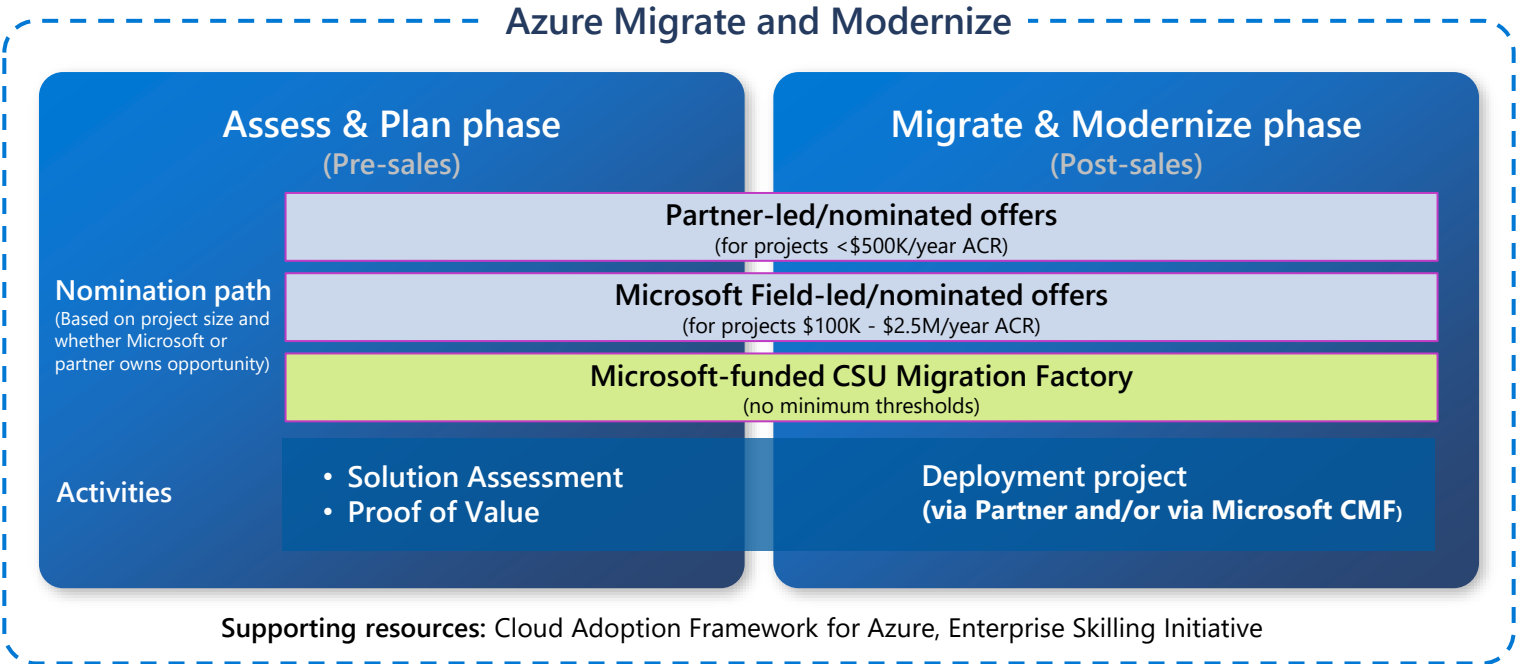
Azure Migrate and Modernize

Assess & Plan phase
(Pre-sales)

Migrate & Modernize phase
(Post-sales)

Partner-led/nominated offers
(for projects <$500K/year ACR)

Nomination path
(Based on project size and whether Microsoft or partner owns opportunity)

Microsoft Field-led/nominated offers
(for projects $100K - $2.5M/year ACR)

Microsoft-funded CSU Migration Factory
(no minimum thresholds)

Activities

• Solution Assessment
• Proof of Value

Deployment project
(via Partner and/or via Microsoft CMF)

Supporting resources: Cloud Adoption Framework for Azure, Enterprise Skilling Initiative